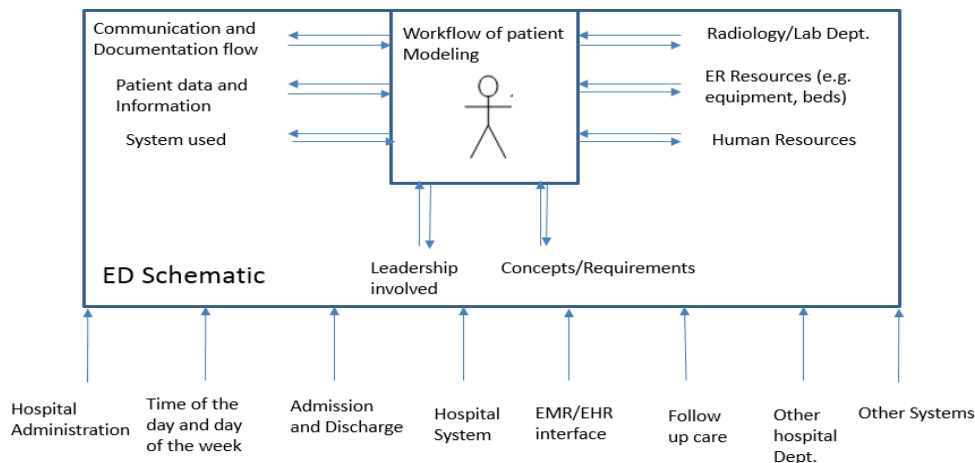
Communication and Documentation flow

Patient data and Information

System used

Workflow of patient Modeling

Radiology/Lab Dept.

ER Resources (e.g. equipment, beds)

Human Resources

ED Schematic

Leadership involved

Concepts/Requirements

Hospital Administration

Time of the day and day of the week

Admission and Discharge

Hospital System

EMR/EHR interface

Follow up care

Other hospital Dept.

Other Systems